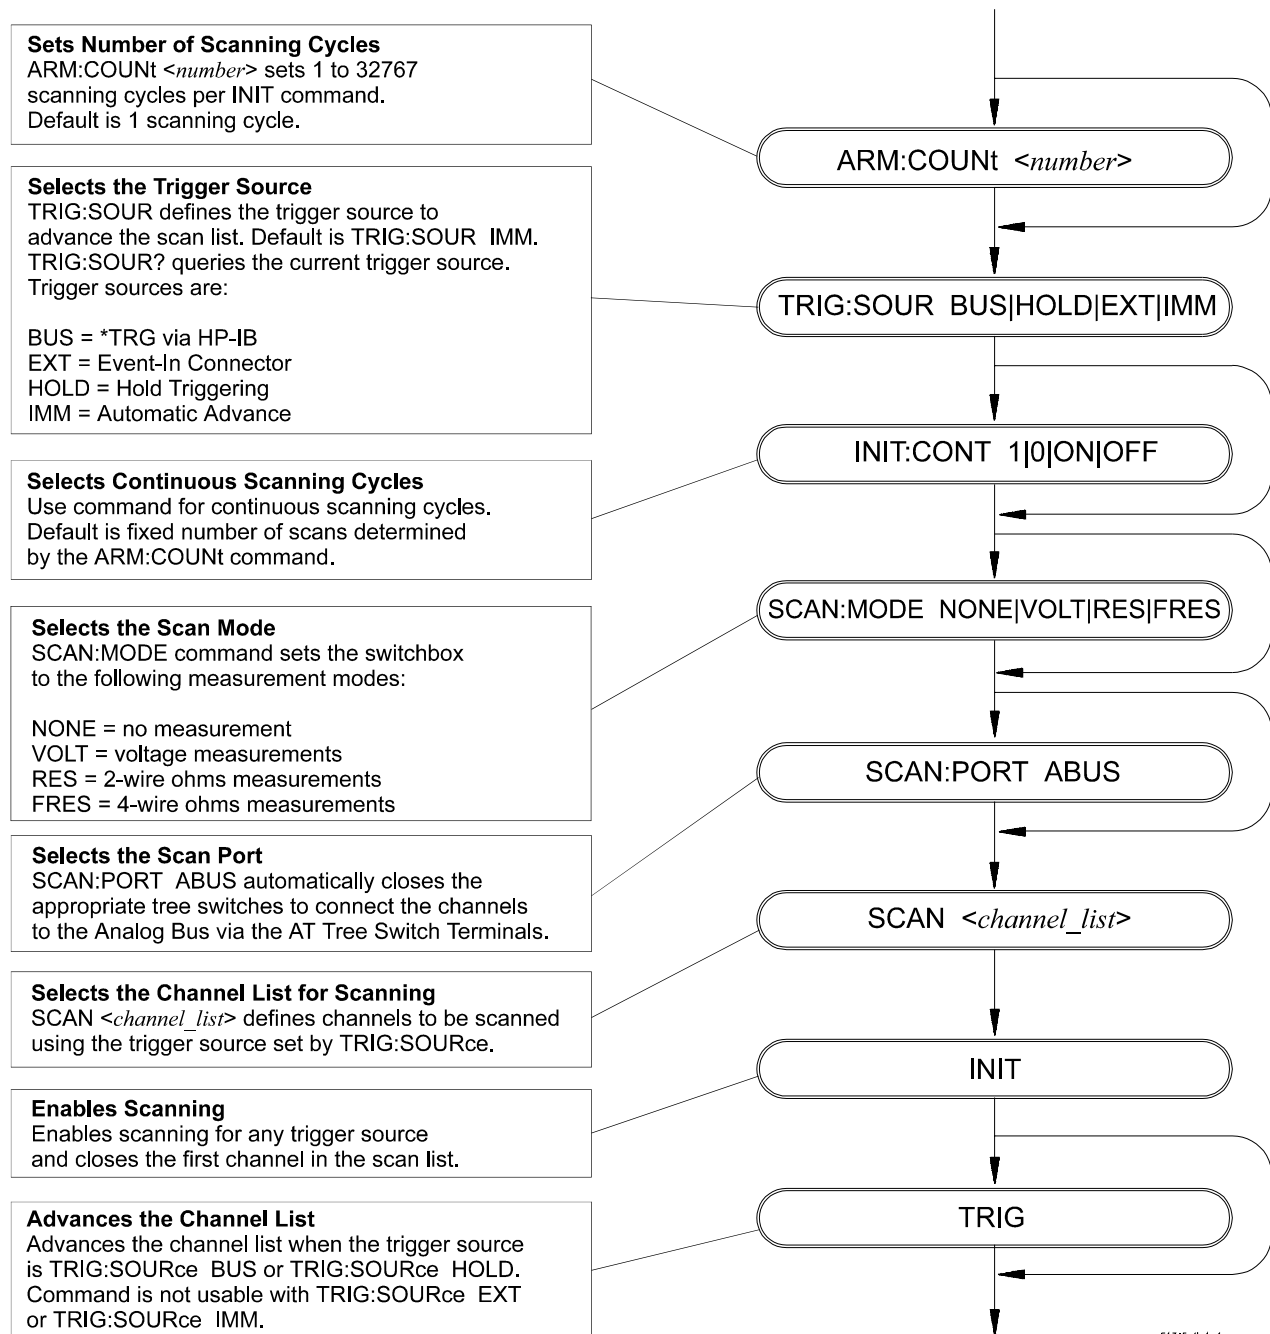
**Sets Number of Scanning Cycles**
ARM:COUNt <*number*> sets 1 to 32767 scanning cycles per INIT command. Default is 1 scanning cycle.

ARM:COUNt <*number*>

**Selects the Trigger Source**
TRIG:SOUR defines the trigger source to advance the scan list. Default is TRIG:SOUR IMM. TRIG:SOUR? queries the current trigger source. Trigger sources are:

BUS = *TRG via HP-IB
EXT = Event-In Connector
HOLD = Hold Triggering
IMM = Automatic Advance

TRIG:SOUR BUS|HOLD|EXT|IMM

**Selects Continuous Scanning Cycles**
Use command for continuous scanning cycles. Default is fixed number of scans determined by the ARM:COUNt command.

INIT:CONT 1|0|ON|OFF

**Selects the Scan Mode**
SCAN:MODE command sets the switchbox to the following measurement modes:

NONE = no measurement
VOLT = voltage measurements
RES = 2-wire ohms measurements
FRES = 4-wire ohms measurements

SCAN:MODE NONE|VOLT|RES|FRES

**Selects the Scan Port**
SCAN:PORT ABUS automatically closes the appropriate tree switches to connect the channels to the Analog Bus via the AT Tree Switch Terminals.

SCAN:PORT ABUS

**Selects the Channel List for Scanning**
SCAN <*channel_list*> defines channels to be scanned using the trigger source set by TRIG:SOURce.

SCAN <*channel_list*>

**Enables Scanning**
Enables scanning for any trigger source and closes the first channel in the scan list.

INIT

**Advances the Channel List**
Advances the channel list when the trigger source is TRIG:SOURce BUS or TRIG:SOURce HOLD. Command is not usable with TRIG:SOURce EXT or TRIG:SOURce IMM.

TRIG